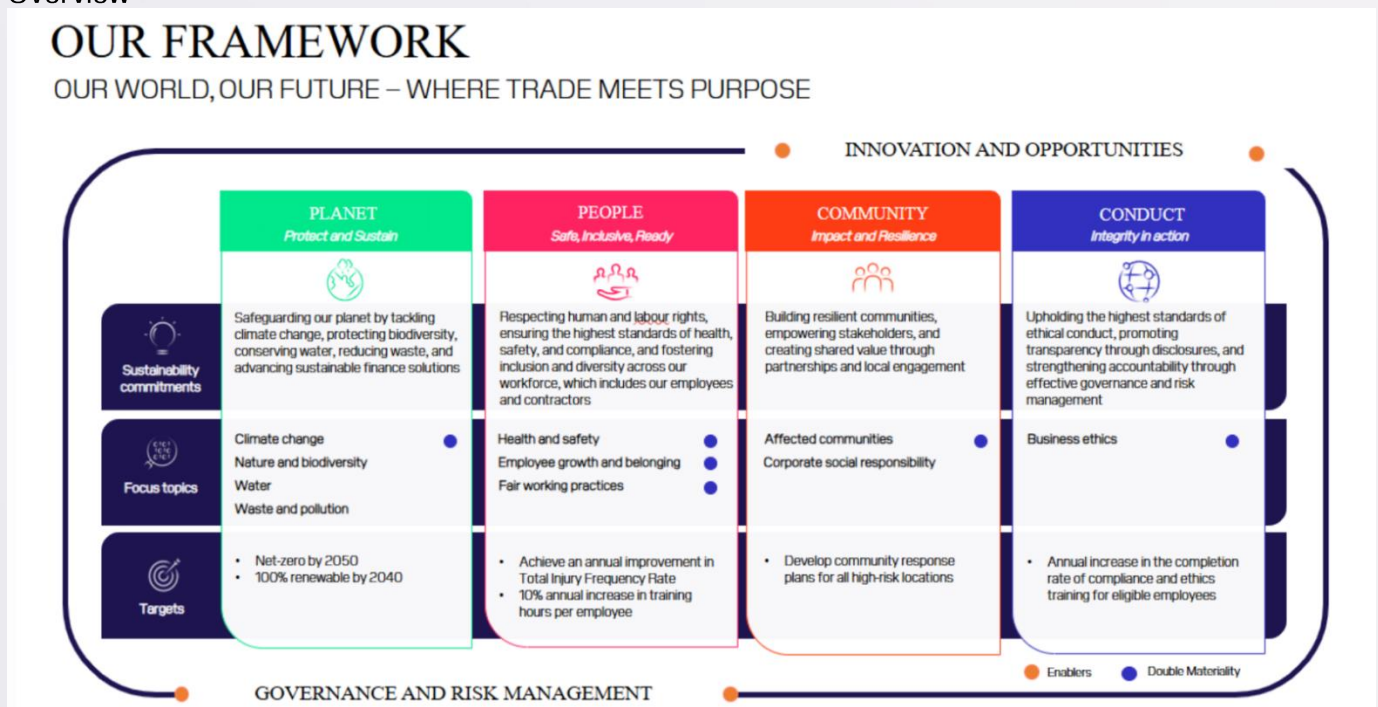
Overview

OUR FRAMEWORK

OUR WORLD, OUR FUTURE – WHERE TRADE MEETS PURPOSE

INNOVATION AND OPPORTUNITIES

| | PLANET Protect and Sustain | PEOPLE Safe, Inclusive, Ready | COMMUNITY Impact and Resilience | CONDUCT Integrity in action |
|---|---|---|---|---|
| Sustainability commitments | Safeguarding our planet by tackling climate change, protecting biodiversity, conserving water, reducing waste, and advancing sustainable finance solutions | Respecting human and labour rights, ensuring the highest standards of health, safety, and compliance, and fostering inclusion and diversity across our workforce, which includes our employees and contractors | Building resilient communities, empowering stakeholders, and creating shared value through partnerships and local engagement | Upholding the highest standards of ethical conduct, promoting transparency through disclosures, and strengthening accountability through effective governance and risk management |
| Focus topics | Climate change<br>Nature and biodiversity<br>Water<br>Waste and pollution | Health and safety<br>Employee growth and belonging<br>Fair working practices | Affected communities<br>Corporate social responsibility | Business ethics |
| Targets | • Net-zero by 2050<br>• 100% renewable by 2040 | • Achieve an annual improvement in Total Injury Frequency Rate<br>• 10% annual increase in training hours per employee | • Develop community response plans for all high-risk locations | • Annual increase in the completion rate of compliance and ethics training for eligible employees |

Enablers   Double Materiality

GOVERNANCE AND RISK MANAGEMENT